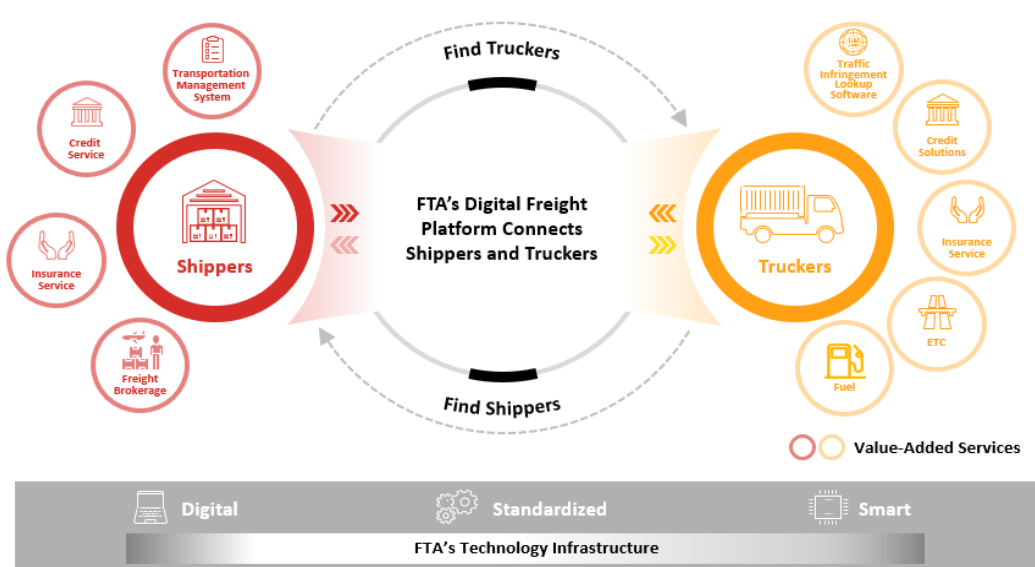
Find Truckers

Transportation Management System

Credit Service

Insurance Service

Freight Brokerage

Shippers

FTA's Digital Freight Platform Connects Shippers and Truckers

Truckers

Traffic Infringement Lookup Software

Credit Solutions

Insurance Service

ETC

Fuel

Find Shippers

Value-Added Services

Digital

Standardized

Smart

FTA's Technology Infrastructure